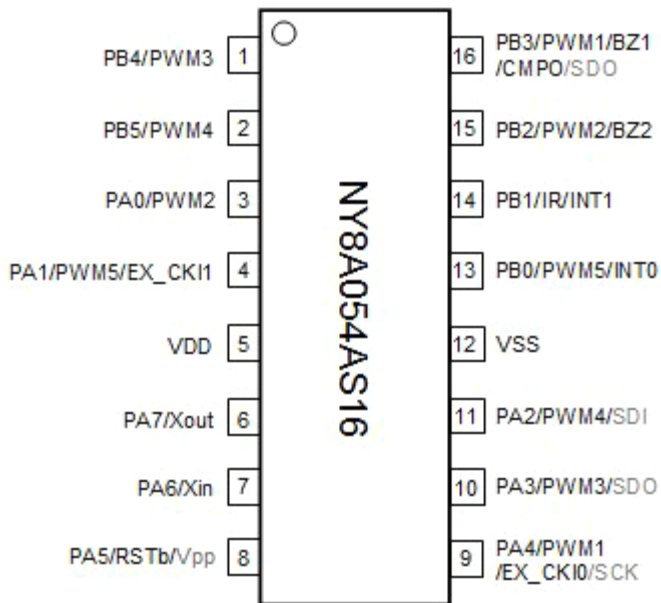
PB4/PWM3 1
PB5/PWM4 2
PA0/PWM2 3
PA1/PWM5/EX_CKI1 4
VDD 5
PA7/Xout 6
PA6/Xin 7
PA5/RSTb/Vpp 8

NY8A054AS16

16 PB3/PWM1/BZ1 /CMPO/SDO
15 PB2/PWM2/BZ2
14 PB1/IR/INT1
13 PB0/PWM5/INT0
12 VSS
11 PA2/PWM4/SDI
10 PA3/PWM3/SDO
9 PA4/PWM1 /EX_CKI0/SCK